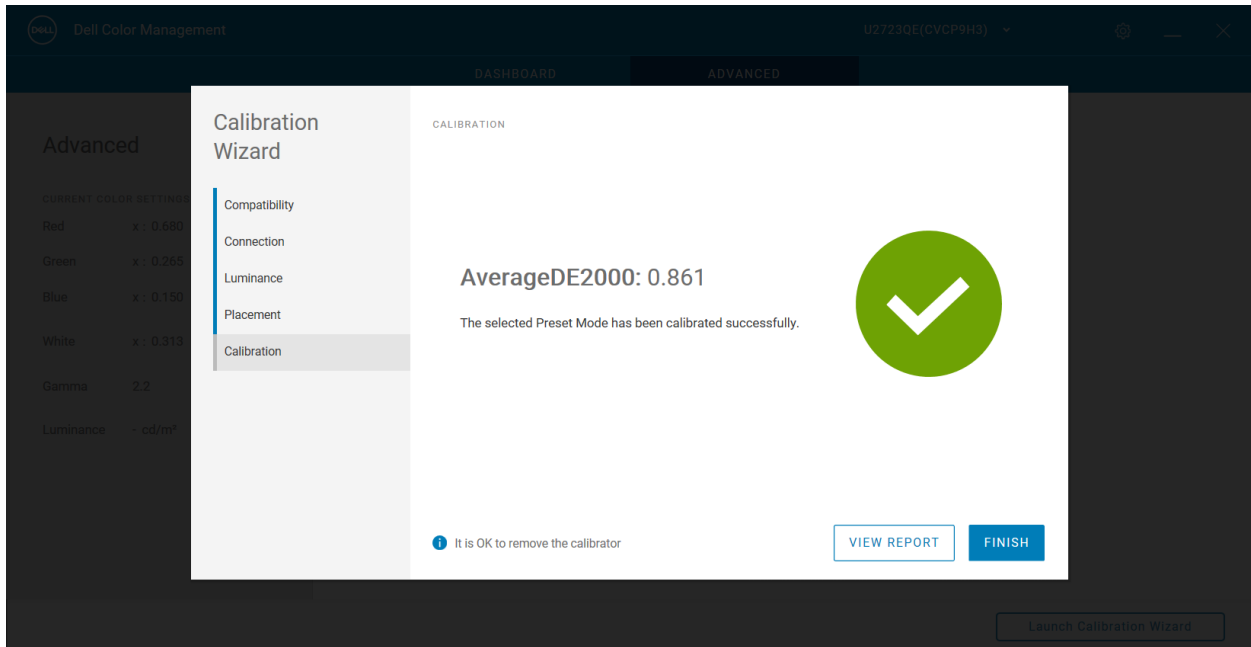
DELL Dell Color Management

U2723QE(CVCP9H3)

DASHBOARD

ADVANCED

Advanced

CURRENT COLOR SETTINGS

Red x : 0.680

Green x : 0.265

Blue x : 0.150

White x : 0.313

Gamma 2.2

Luminance - cd/m²

Calibration Wizard

Compatibility

Connection

Luminance

Placement

Calibration

CALIBRATION

AverageDE2000: 0.861

The selected Preset Mode has been calibrated successfully.

It is OK to remove the calibrator

VIEW REPORT

FINISH

Launch Calibration Wizard